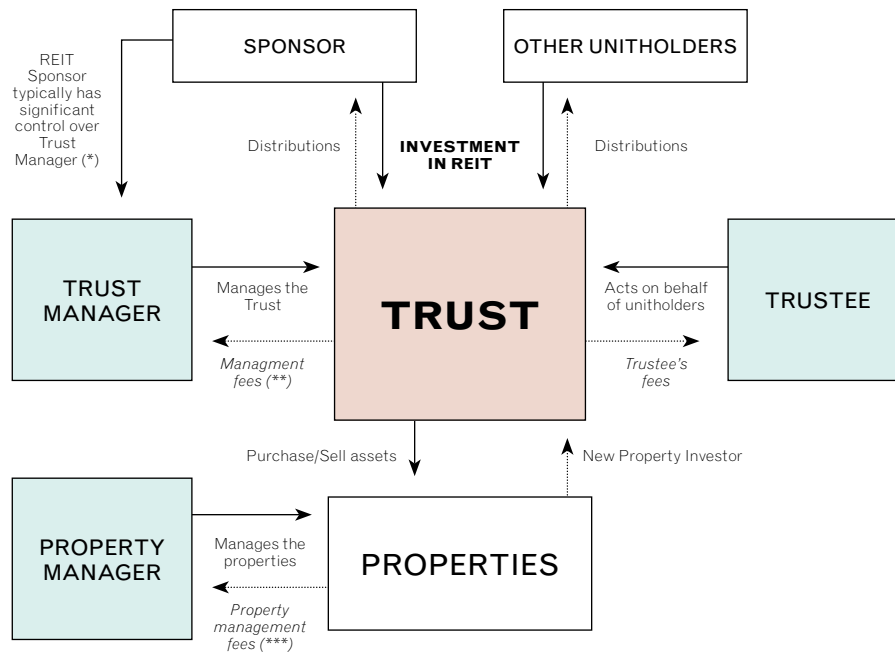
SPONSOR

OTHER UNITHOLDERS

REIT Sponsor typically has significant control over Trust Manager (*)

Distributions

INVESTMENT IN REIT

Distributions

TRUST MANAGER

Manages the Trust

Managment fees (**)

TRUST

Acts on behalf of unitholders

Trustee's fees

TRUSTEE

Purchase/Sell assets

New Property Investor

PROPERTY MANAGER

Manages the properties

Property management fees (***)

PROPERTIES